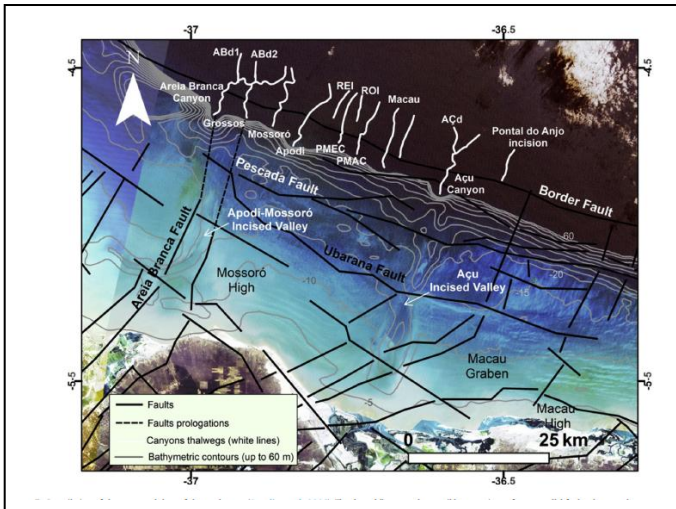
-37
-36.5
-4.5
-4.5
N
ABd1
ABd2
Areia Branca Canyon
REI
ROI
Macau
Grossos
Mossoró
Apodi
PMEC
PMAC
ACd
Pontal do Anjo incision
Pescada Fault
Açu Canyon
Border Fault
Apodi-Mossoró Incised Valley
-60
Areia Branca Fault
Ubarana Fault
-20
Mossoró High
-10
Açu Incised Valley
-15
Macau Graben
-5.5
-5.5
-5
Macau High
Faults
Faults prologations
Canyons thalwegs (white lines)
Bathymetric contours (up to 60 m)
0
25 km
-36.5
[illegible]